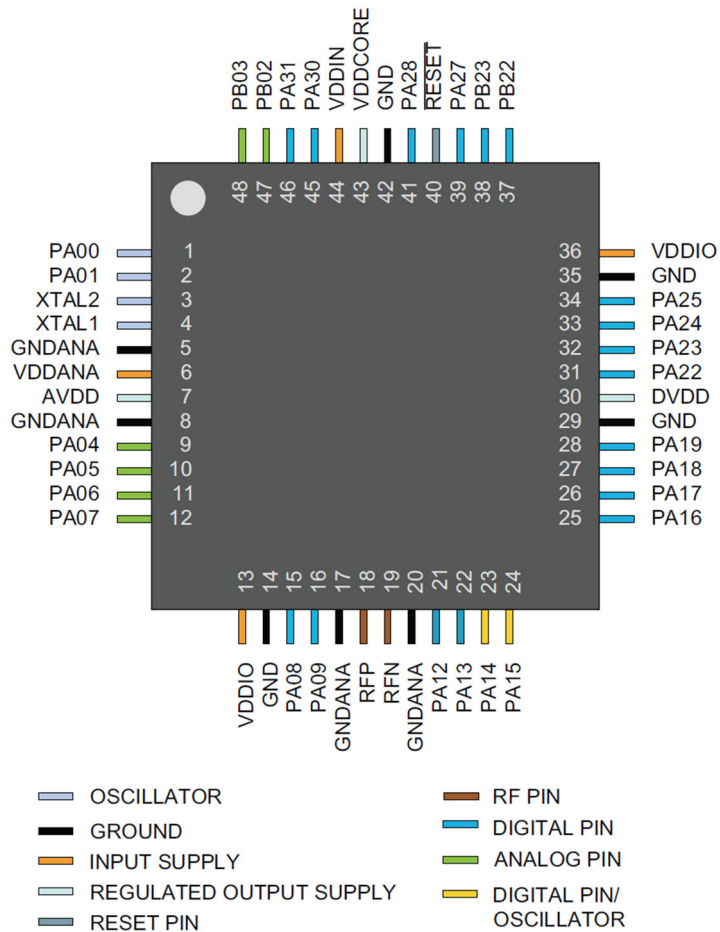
PB03 PB02 PA31 PA30 VDDIN VDDCORE GND PA28 RESET PA27 PB23 PB22

48 47 46 45 44 43 42 41 40 39 38 37

PA00 1
PA01 2
XTAL2 3
XTAL1 4
GNDANA 5
VDDANA 6
AVDD 7
GNDANA 8
PA04 9
PA05 10
PA06 11
PA07 12

36 VDDIO
35 GND
34 PA25
33 PA24
32 PA23
31 PA22
30 DVDD
29 GND
28 PA19
27 PA18
26 PA17
25 PA16

13 14 15 16 17 18 19 20 21 22 23 24

VDDIO GND PA08 PA09 GNDANA RFP RFN GNDANA PA12 PA13 PA14 PA15

OSCILLATOR
GROUND
INPUT SUPPLY
REGULATED OUTPUT SUPPLY
RESET PIN

RF PIN
DIGITAL PIN
ANALOG PIN
DIGITAL PIN/ OSCILLATOR